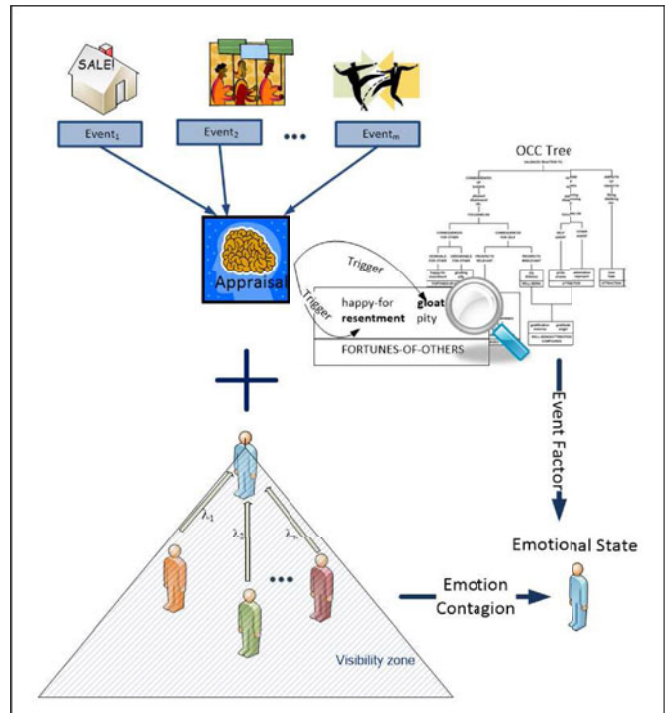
SALE

$Event_1$

$Event_2$

...

$Event_m$

OCC Tree

Appraisal

Trigger

Trigger

happy-for

gloat

resentment

pity

FORTUNES-OF-OTHERS

Event Factor

$\lambda_1$

$\lambda_2$

$\lambda_n$

...

Emotional State

Emotion Contagion

Visibility zone